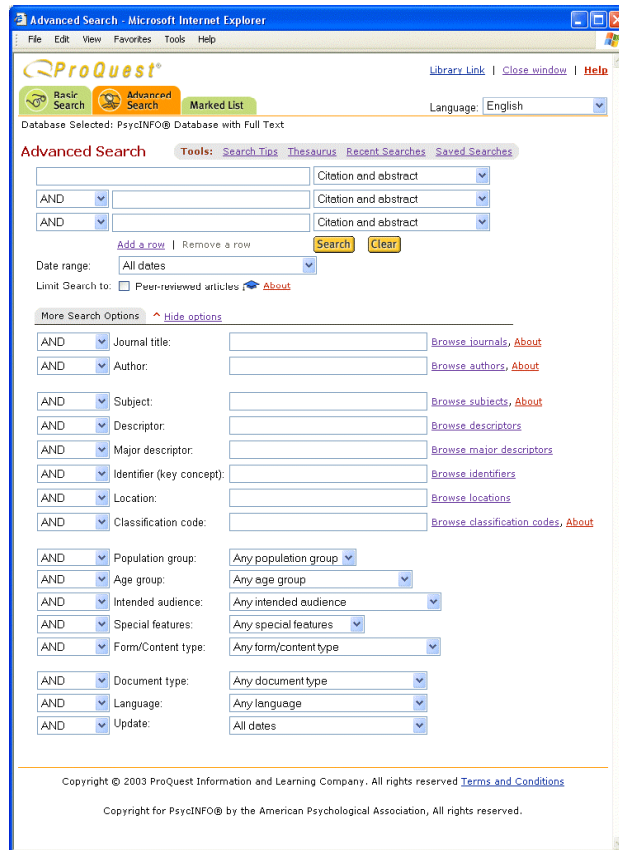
Advanced Search - Microsoft Internet Explorer

File Edit View Favorites Tools Help

ProQuest®

Library Link | Close window | Help

Basic Search
Advanced Search
Marked List

Language: English

Database Selected: PsycINFO® Database with Full Text

Advanced Search

Tools: Search Tips Thesaurus Recent Searches Saved Searches

Citation and abstract
AND Citation and abstract
AND Citation and abstract

Add a row | Remove a row
Search Clear

Date range: All dates

Limit Search to: Peer-reviewed articles About

More Search Options ^ Hide options

AND Journal title: Browse journals, About
AND Author: Browse authors, About

AND Subject: Browse subjects, About
AND Descriptor: Browse descriptors
AND Major descriptor: Browse major descriptors
AND Identifier (key concept): Browse identifiers
AND Location: Browse locations
AND Classification code: Browse classification codes, About

AND Population group: Any population group
AND Age group: Any age group
AND Intended audience: Any intended audience
AND Special features: Any special features
AND Form/Content type: Any form/content type

AND Document type: Any document type
AND Language: Any language
AND Update: All dates

Copyright © 2003 ProQuest Information and Learning Company. All rights reserved Terms and Conditions

Copyright for PsycINFO® by the American Psychological Association, All rights reserved.